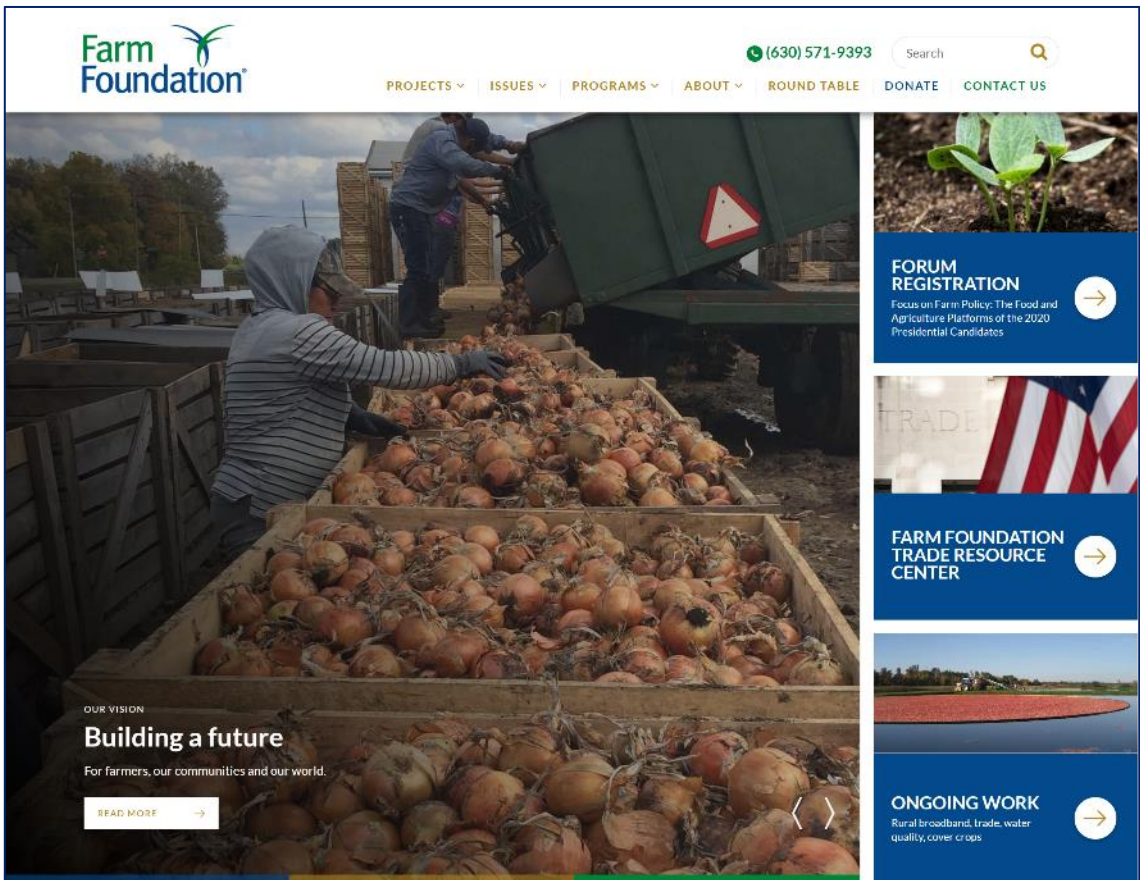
Farm Foundation®

(630) 571-9393

Search

PROJECTS ISSUES PROGRAMS ABOUT ROUND TABLE DONATE CONTACT US

OUR VISION

Building a future

For farmers, our communities and our world.

READ MORE

FORUM REGISTRATION

Focus on Farm Policy: The Food and Agriculture Platforms of the 2020 Presidential Candidates

TRADE

FARM FOUNDATION TRADE RESOURCE CENTER

ONGOING WORK

Rural broadband, trade, water quality, cover crops